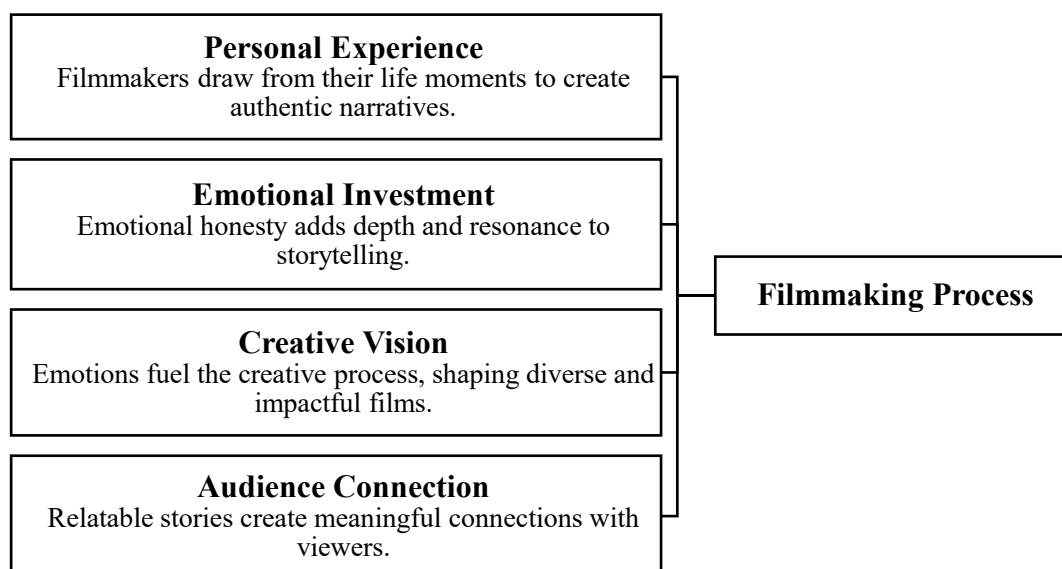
**Personal Experience**
Filmmakers draw from their life moments to create authentic narratives.

**Emotional Investment**
Emotional honesty adds depth and resonance to storytelling.

**Creative Vision**
Emotions fuel the creative process, shaping diverse and impactful films.

**Audience Connection**
Relatable stories create meaningful connections with viewers.

**Filmmaking Process**